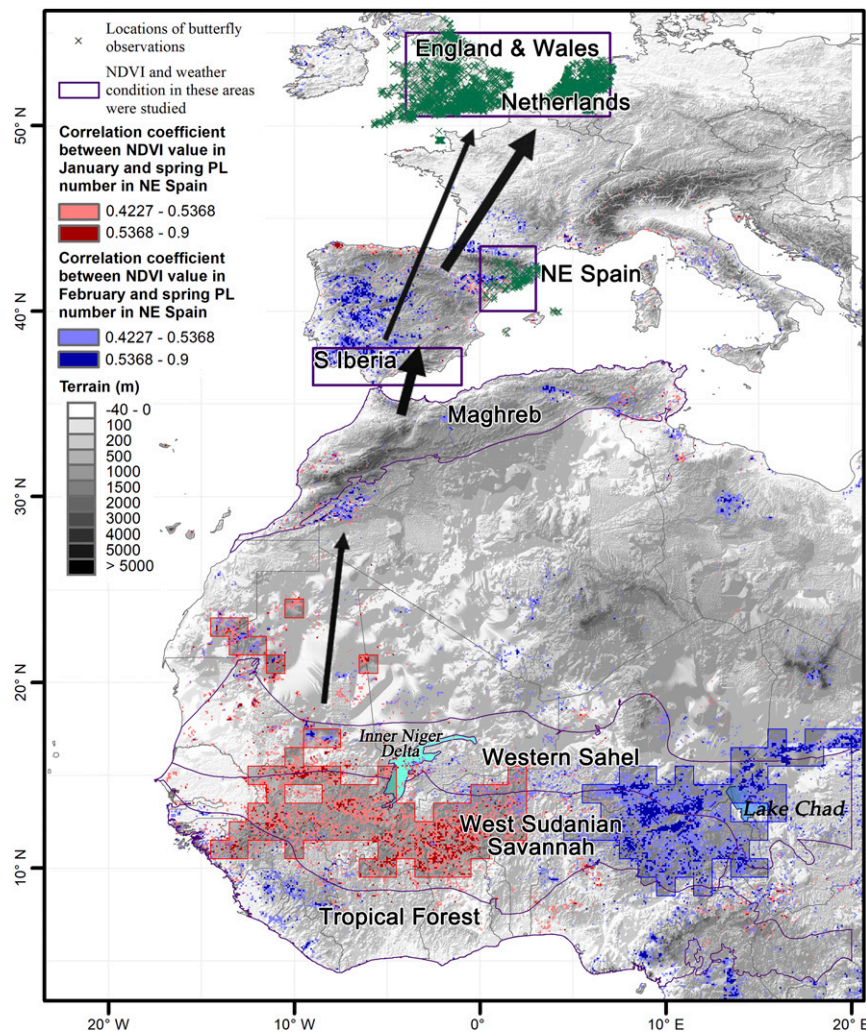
Locations of butterfly observations

NDVI and weather condition in these areas were studied

Correlation coefficient between NDVI value in January and spring PL number in NE Spain

0.4227 - 0.5368

0.5368 - 0.9

Correlation coefficient between NDVI value in February and spring PL number in NE Spain

0.4227 - 0.5368

0.5368 - 0.9

Terrain (m)

-40 - 0
100
200
500
1000
1500
2000
3000
4000
5000
> 5000

England & Wales

Netherlands

NE Spain

S Iberia

Maghreb

Inner Niger Delta

Western Sahel

Lake Chad

West Sudanian Savannah

Tropical Forest

50° N

40° N

30° N

20° N

10° N

20° W

10° W

0°

10° E

20° E